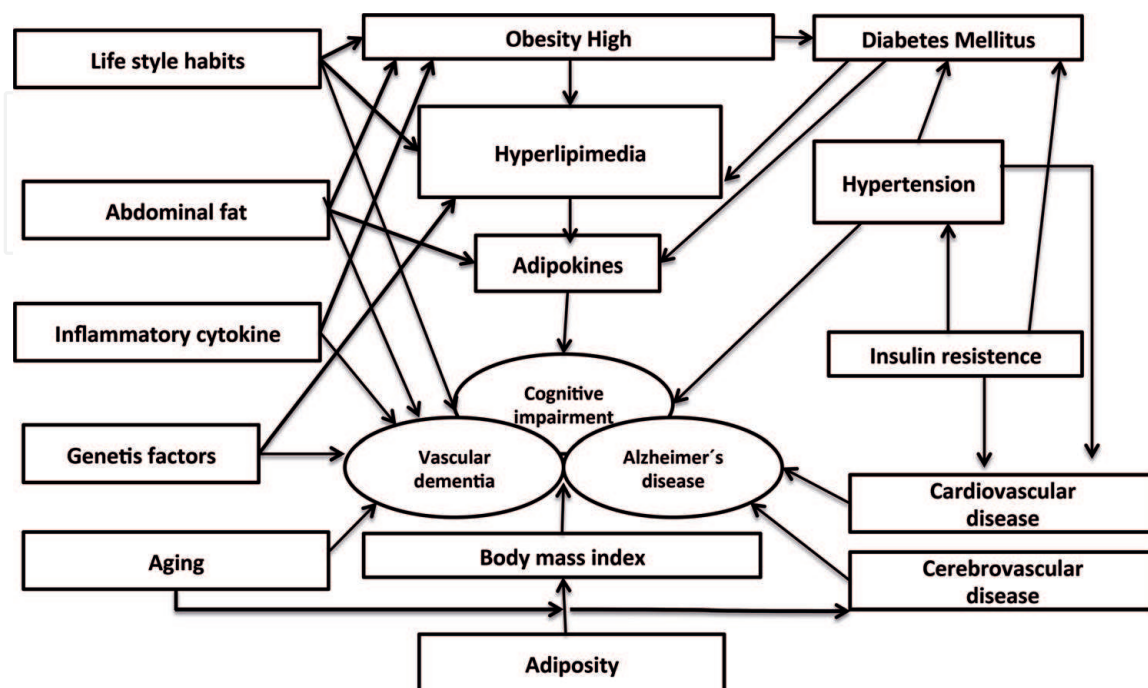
Life style habits

Obesity High

Diabetes Mellitus

Hyperlipimedia

Hypertension

Abdominal fat

Adipokines

Inflammatory cytokine

Insulin resistence

Cognitive impairment

Genetis factors

Vascular dementia

Alzheimer´s disease

Cardiovascular disease

Aging

Body mass index

Cerebrovascular disease

Adiposity